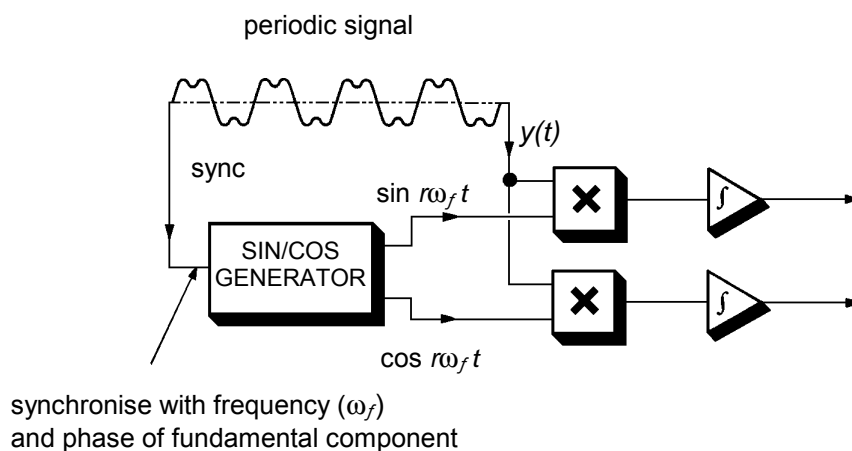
periodic signal

$y(t)$

sync

$\sin r\omega_f t$

SIN/COS GENERATOR

$\times$

$\int$

$\times$

$\int$

$\cos r\omega_f t$

synchronise with frequency ($\omega_f$) and phase of fundamental component